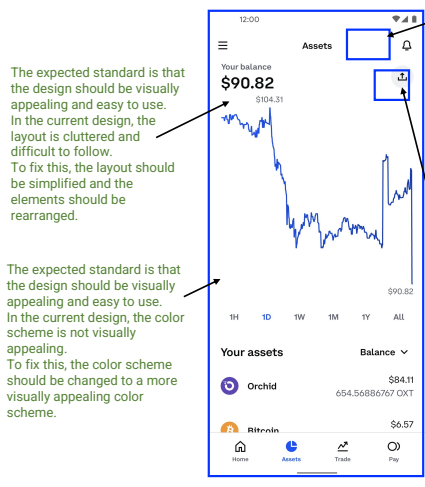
The expected standard is that the design should be visually appealing and easy to use.
In the current design, the layout is cluttered and difficult to follow.
To fix this, the layout should be simplified and the elements should be rearranged.

The expected standard is that the design should be visually appealing and easy to use.
In the current design, the color scheme is not visually appealing.
To fix this, the color scheme should be changed to a more visually appealing color scheme.

12:00

Assets

Your balance
$90.82

$104.31

$90.82

1H 1D 1W 1M 1Y All

Your assets

Balance

Orchid
$84.11
654.56886767 OXT

Bitcoin
$6.57

Home Assets Trade Pay